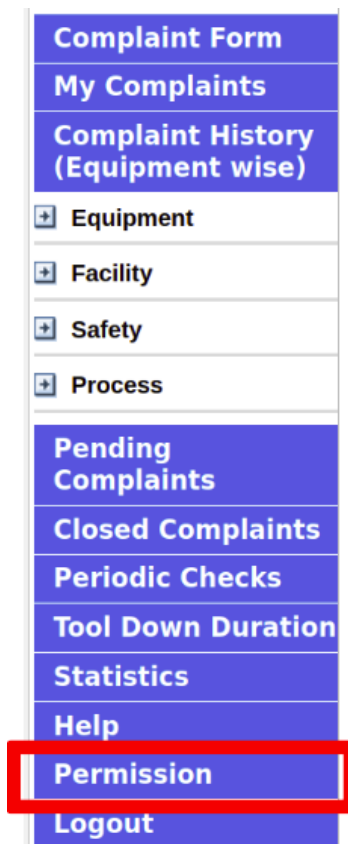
Complaint Form
My Complaints
Complaint History (Equipment wise)
Equipment
Facility
Safety
Process
Pending Complaints
Closed Complaints
Periodic Checks
Tool Down Duration
Statistics
Help
Permission
Logout